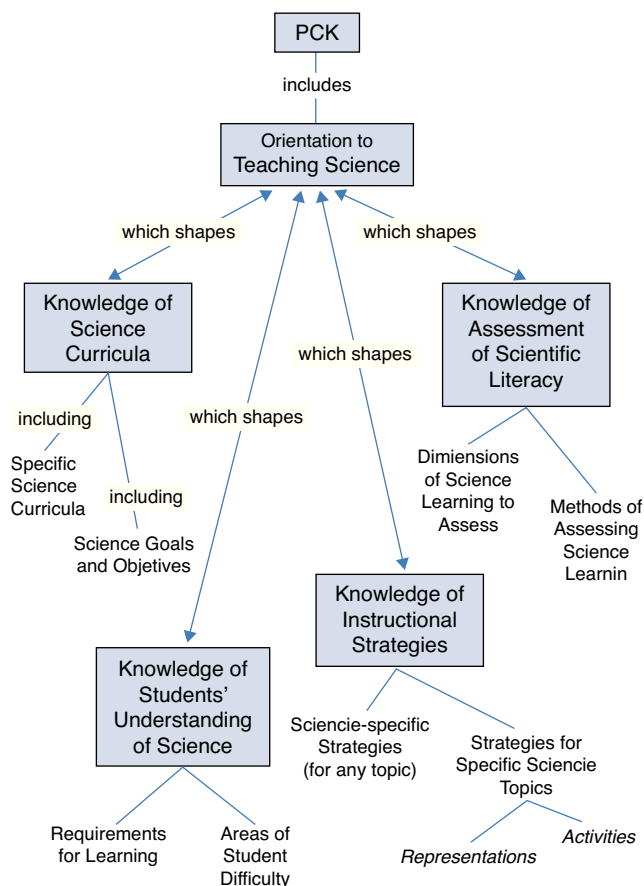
PCK

includes

Orientation to Teaching Science

which shapes

which shapes

which shapes

which shapes

Knowledge of Science Curricula

including

Specific Science Curricula

including

Science Goals and Objetives

Knowledge of Assessment of Scientific Literacy

Dimiensions of Science Learning to Assess

Methods of Assessing Science Learnin

Knowledge of Instructional Strategies

Sciencie-specific Strategies (for any topic)

Strategies for Specific Sciencie Topics

Activities

Representations

Knowledge of Students' Understanding of Science

Requirements for Learning

Areas of Student Difficulty